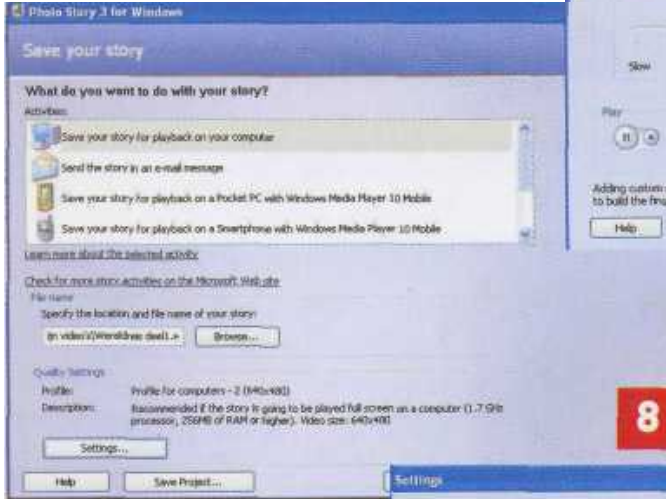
Photo Story 3 for Windows

Save your story

What do you want to do with your story?

Activities:

Save your story for playback on your computer

Send the story in an e-mail message

Save your story for playback on a Pocket PC with Windows Media Player 10 Mobile

Save your story for playback on a Smartphone with Windows Media Player 10 Mobile

Learn more about the selected activity

Check for more story activities on the Microsoft Web site

File name

Specify the location and file name of your story:

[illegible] video\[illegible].

Browse...

Quality Settings

Profile: Profile for computers - 2 (640x480)

Description: Recommended if the story is going to be played full screen on a computer (1.7 GHz processor, 256MB of RAM or higher). Video size: 640x480

Settings...

Help

Save Project...

Slow

Play

Adding custom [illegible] to build the fin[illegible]

Help

8

Settings